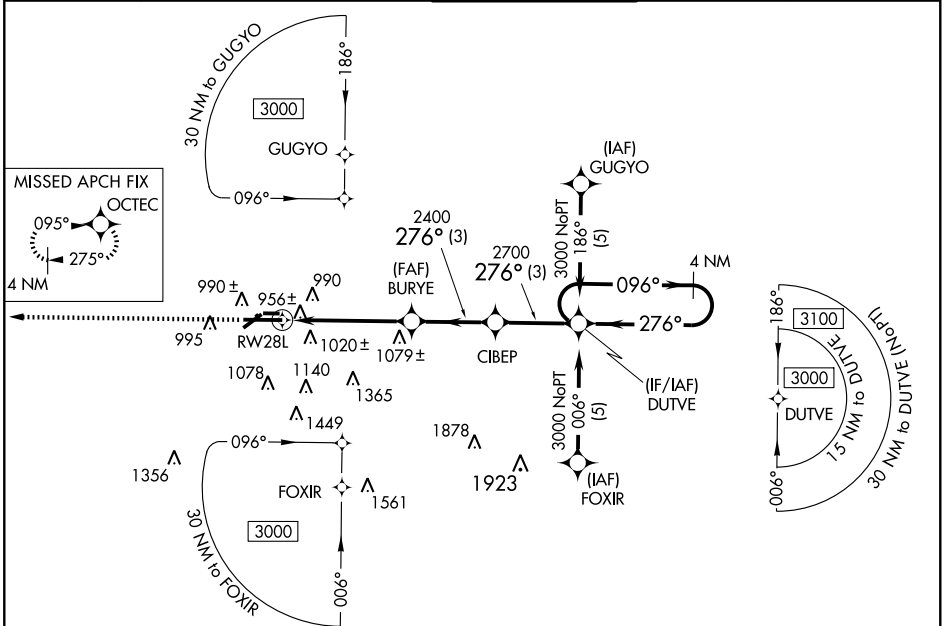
30 NM to GUGYO
186°
3000
GUGYO
096°

MISSED APCH FIX
095°
OCTEC
275°
4 NM

(IAF)
GUGYO
3000 NoPT
186°
(5)

2400
276° (3)

2700
276° (3)

096°
4 NM

276°

(FAF)
BURYE

990 ±
990
956 ±
995
RW28L
1020 ±
1079 ±
CIBEP

(IF/IAF)
DUTVE

1078
1140
1365
1449

3000 NoPT
006°
(5)

(IAF)
FOXIR

1878
1923

096°
1356
FOXIR
1561
3000
30 NM to FOXIR
006°

186°
3100
3000
DUTVE
006°
15 NM to DUTVE
30 NM to DUTVE (NoPT)